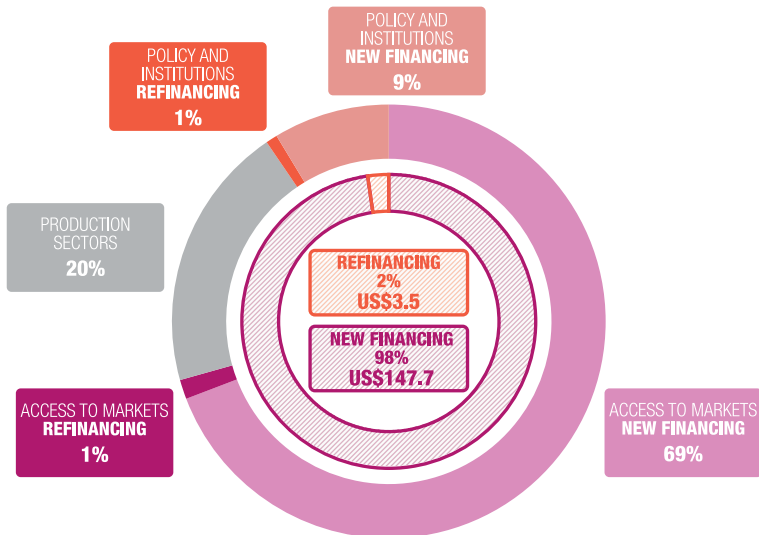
POLICY AND INSTITUTIONS
NEW FINANCING
9%

POLICY AND INSTITUTIONS
REFINANCING
1%

PRODUCTION SECTORS
20%

REFINANCING
2%
US$3.5

NEW FINANCING
98%
US$147.7

ACCESS TO MARKETS
REFINANCING
1%

ACCESS TO MARKETS
NEW FINANCING
69%